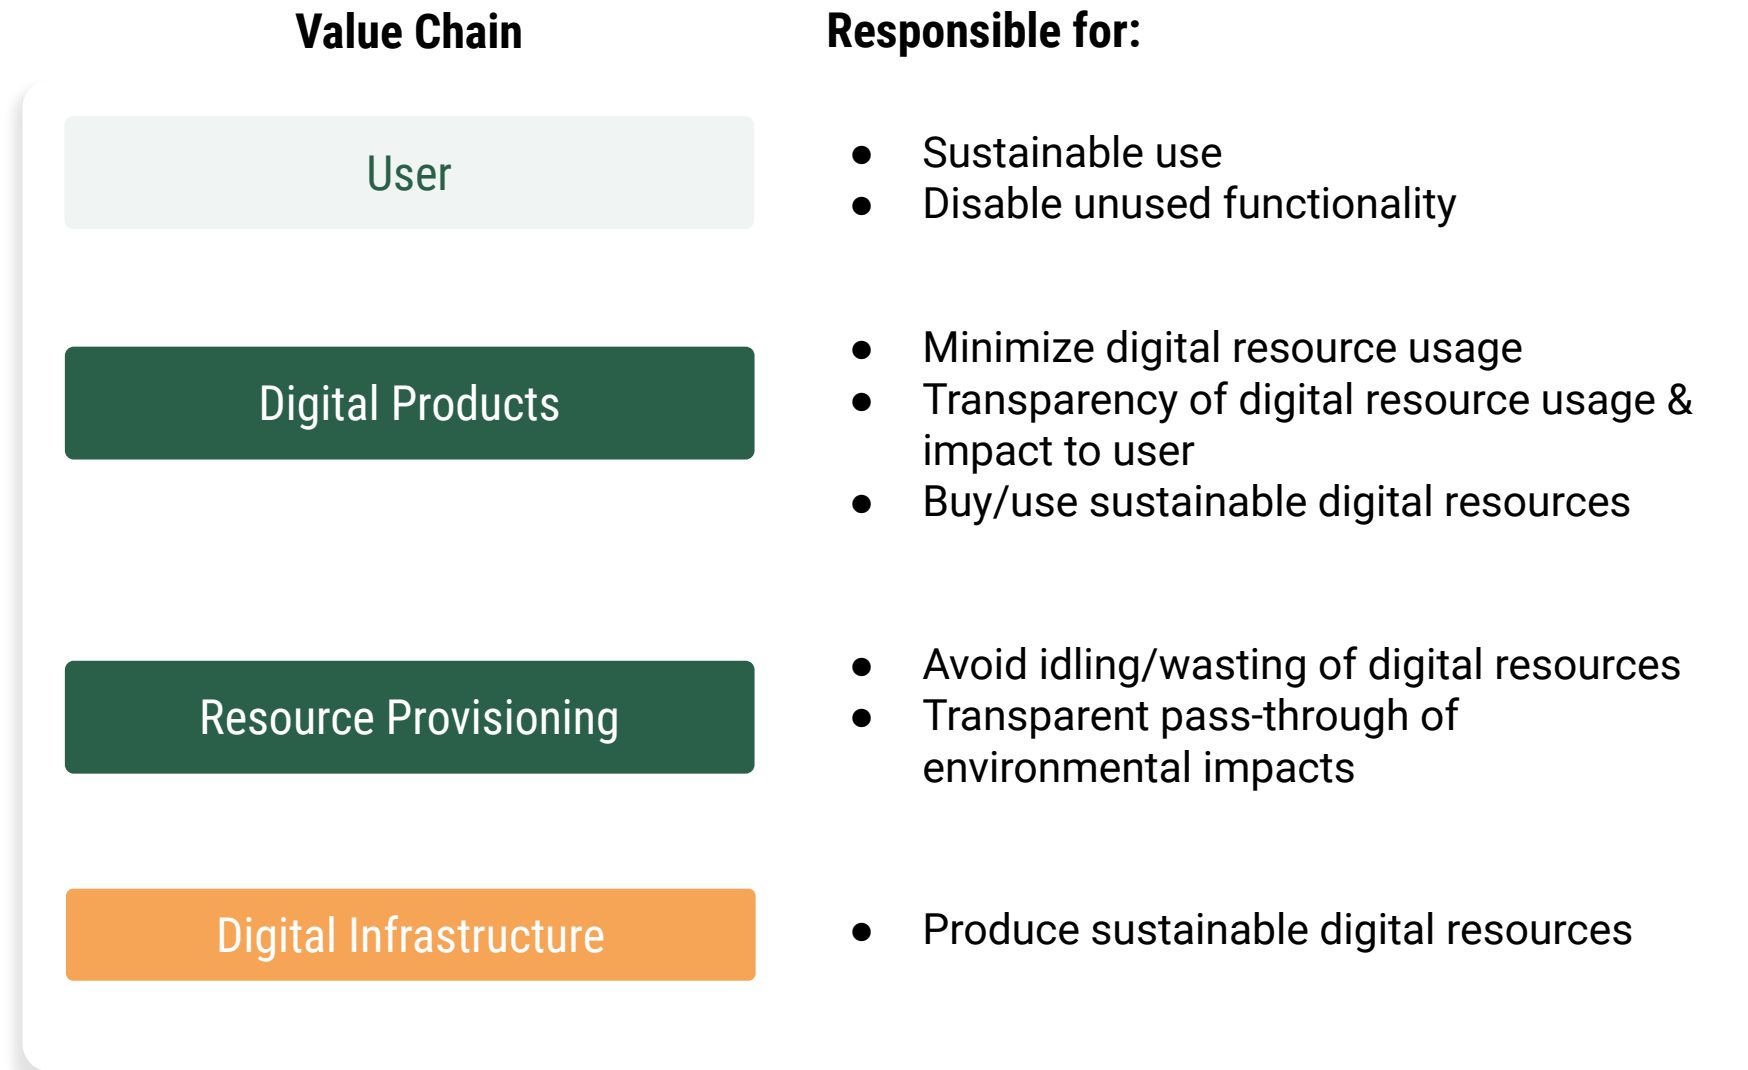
| Value Chain | Responsible for: |
|---|---|
| User | • Sustainable use<br>• Disable unused functionality |
| Digital Products | • Minimize digital resource usage<br>• Transparency of digital resource usage & impact to user<br>• Buy/use sustainable digital resources |
| Resource Provisioning | • Avoid idling/wasting of digital resources<br>• Transparent pass-through of environmental impacts |
| Digital Infrastructure | • Produce sustainable digital resources |